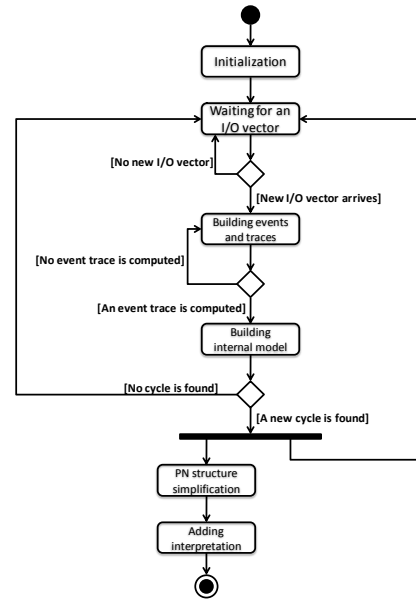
Initialization

Waiting for an I/O vector

[No new I/O vector]

[New I/O vector arrives]

Building events and traces

[No event trace is computed]

[An event trace is computed]

Building internal model

[No cycle is found]

[A new cycle is found]

PN structure simplification

Adding interpretation